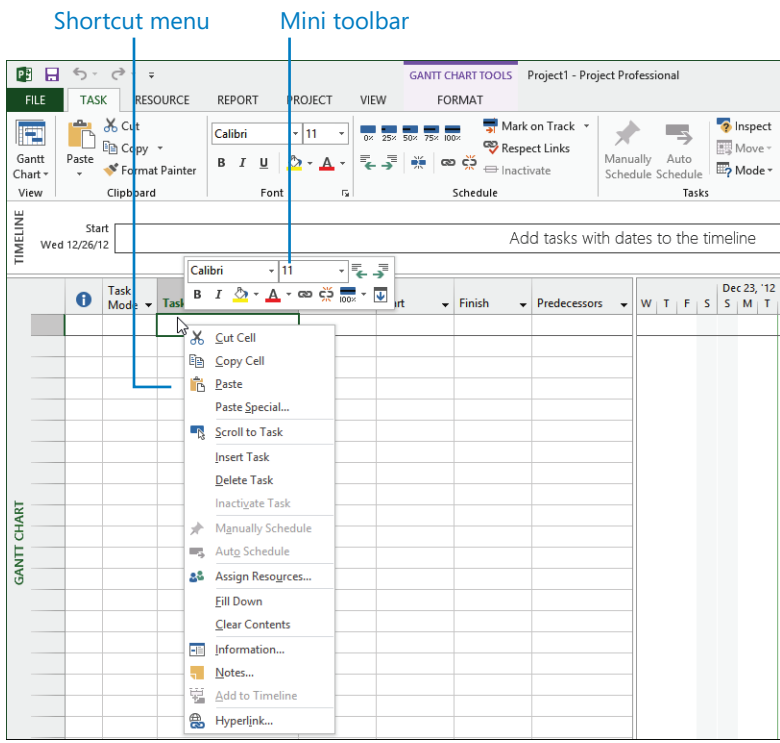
Shortcut menu
Mini toolbar

GANTT CHART TOOLS Project1 - Project Professional

FILE TASK RESOURCE REPORT PROJECT VIEW FORMAT

Gantt Chart View
Paste
Cut
Copy
Format Painter
Clipboard
Calibri 11
B I U A
Font
0% 25% 50% 75% 100%
Mark on Track
Respect Links
Inactivate
Schedule
Manually Schedule
Auto Schedule
Tasks
Inspect
Move
Mode

TIMELINE
Start
Wed 12/26/12
Add tasks with dates to the timeline

Calibri 11
B I 100%

Task Mode
Task
art
Finish
Predecessors
Dec 23, '12
W T F S S M T

Cut Cell
Copy Cell
Paste
Paste Special...
Scroll to Task
Insert Task
Delete Task
Inactivate Task
Manually Schedule
Auto Schedule
Assign Resources...
Fill Down
Clear Contents
Information...
Notes...
Add to Timeline
Hyperlink...

GANTT CHART